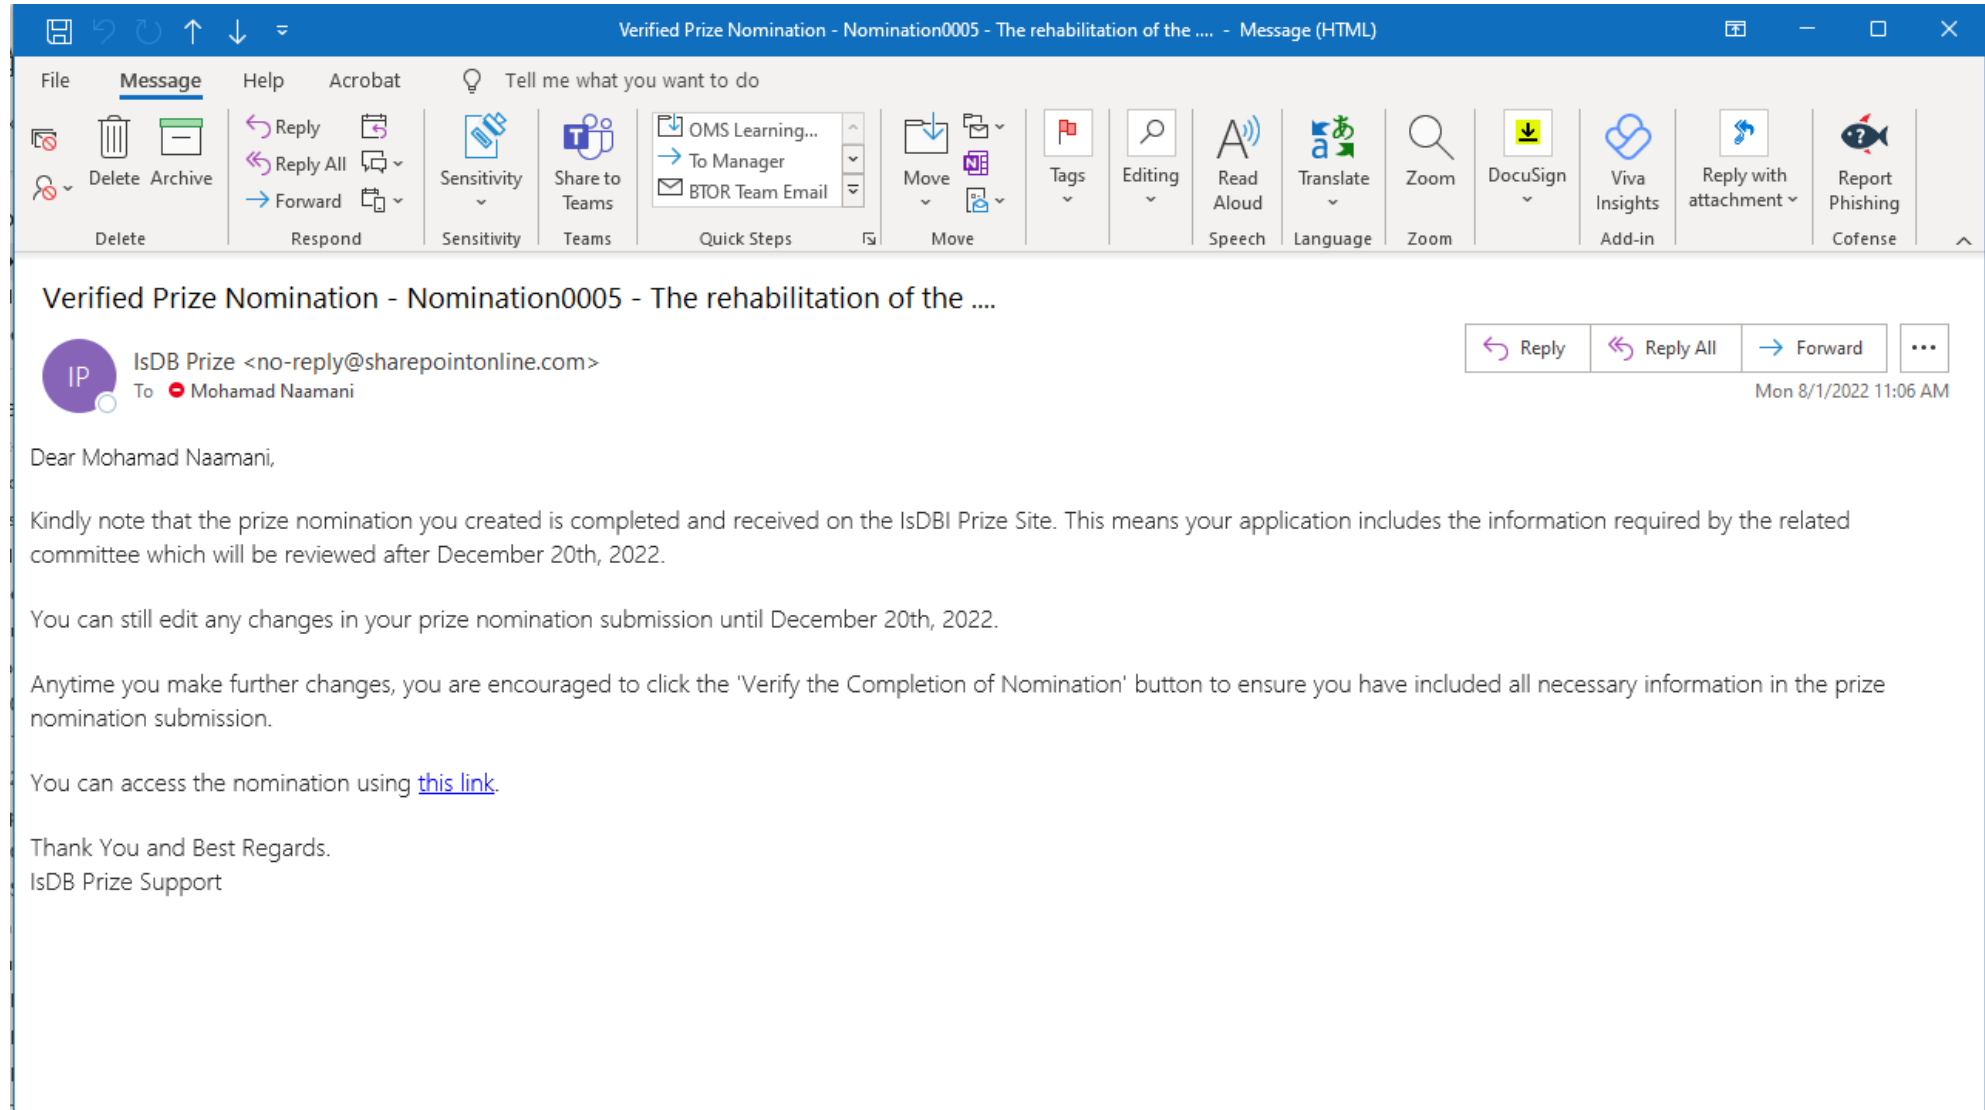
Verified Prize Nomination - Nomination0005 - The rehabilitation of the .... - Message (HTML)

File Message Help Acrobat Tell me what you want to do

Delete Archive
Delete

Reply
Reply All
Forward
Respond

Sensitivity
Sensitivity

Share to Teams
Teams

OMS Learning...
To Manager
BTOR Team Email
Quick Steps

Move
Move

Tags

Editing

Read Aloud
Speech

Translate
Language

Zoom
Zoom

DocuSign

Viva Insights
Add-in

Reply with attachment

Report Phishing
Cofense

Verified Prize Nomination - Nomination0005 - The rehabilitation of the ....

IP
IsDB Prize <no-reply@sharepointonline.com>
To Mohamad Naamani

Reply Reply All Forward ...
Mon 8/1/2022 11:06 AM

Dear Mohamad Naamani,

Kindly note that the prize nomination you created is completed and received on the IsDBI Prize Site. This means your application includes the information required by the related committee which will be reviewed after December 20th, 2022.

You can still edit any changes in your prize nomination submission until December 20th, 2022.

Anytime you make further changes, you are encouraged to click the 'Verify the Completion of Nomination' button to ensure you have included all necessary information in the prize nomination submission.

You can access the nomination using this link.

Thank You and Best Regards.
IsDB Prize Support